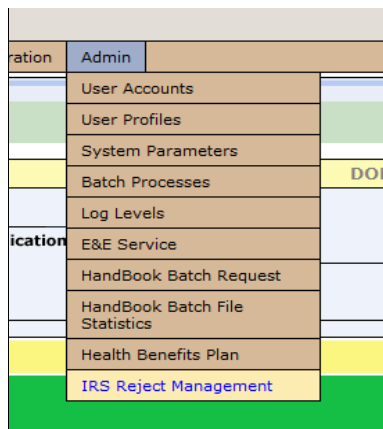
ration
Admin
User Accounts
User Profiles
System Parameters
Batch Processes
Log Levels
E&E Service
HandBook Batch Request
HandBook Batch File Statistics
Health Benefits Plan
IRS Reject Management
DO
ication